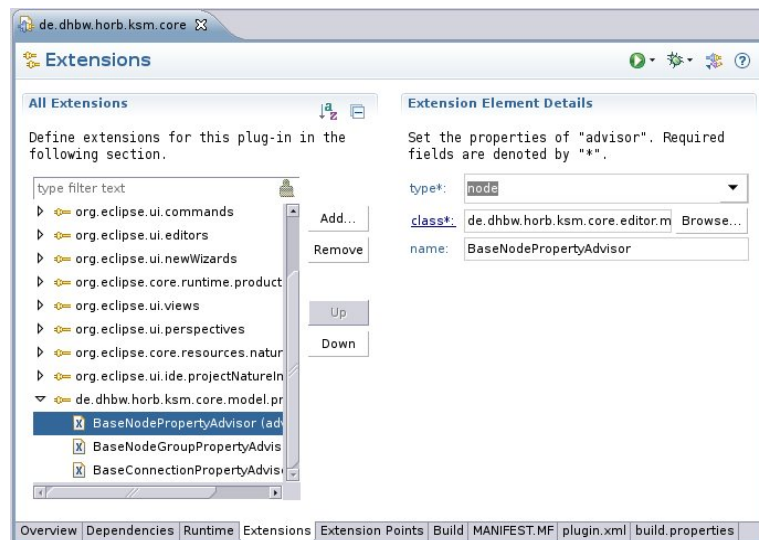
de.dhbw.horb.ksm.core ✕

Extensions

All Extensions

Define extensions for this plug-in in the following section.

type filter text

org.eclipse.ui.commands
org.eclipse.ui.editors
org.eclipse.ui.newWizards
org.eclipse.core.runtime.product
org.eclipse.ui.views
org.eclipse.ui.perspectives
org.eclipse.core.resources.natur
org.eclipse.ui.ide.projectNatureIn
de.dhbw.horb.ksm.core.model.pr
BaseNodePropertyAdvisor (adv
BaseNodeGroupPropertyAdvis
BaseConnectionPropertyAdvis

Add...
Remove
Up
Down

Extension Element Details

Set the properties of "advisor". Required fields are denoted by "*".

type*: node
class*: de.dhbw.horb.ksm.core.editor.m Browse...
name: BaseNodePropertyAdvisor

Overview | Dependencies | Runtime | Extensions | Extension Points | Build | MANIFEST.MF | plugin.xml | build.properties